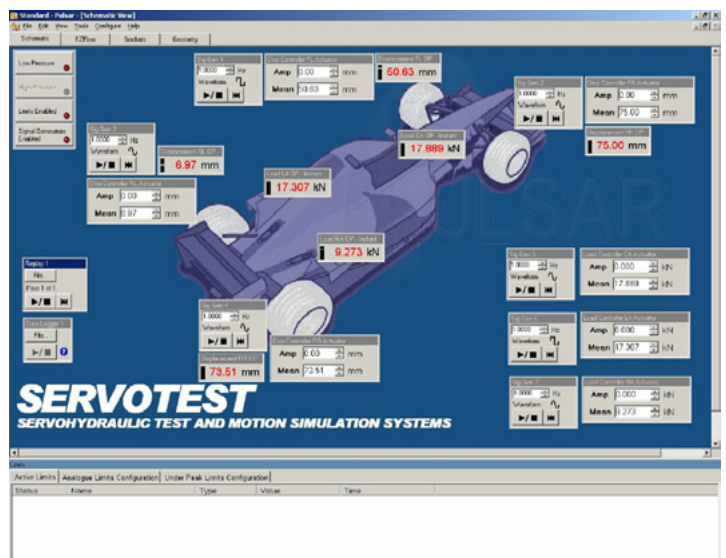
Standard - Pulsar - [Schematic View]
File Edit View Tools Configure Help
Schematic | E2Flow | Sockets | Geometry

Low Pressure
High Pressure
Limits Enabled
Signal Generators Enabled

Sig Gen 1
1.0000 Hz
Waveform

Disp Controller FL Actuator
Amp 0.00 mm
Mean 50.63 mm

Displacement FL DP
50.63 mm

Sig Gen 2
1.0000 Hz
Waveform

Disp Controller FR Actuator
Amp 0.00 mm
Mean 75.00 mm

Displacement FR DP
75.00 mm

Sig Gen 3
1.0000 Hz
Waveform

Displacement RL DP
6.97 mm

Disp Controller RL Actuator
Amp 0.00 mm
Mean 6.97 mm

Load EA DP - Instant
17.889 kN

Load EA DP - Instant
17.307 kN

Load RA DP - Instant
9.273 kN

Replay 1
File...
Pass 1 of 1

Data Logger 1
File...

Sig Gen 4
1.0000 Hz
Waveform

Disp Controller RR Actuator
Amp 0.00 mm
Mean 73.51 mm

Displacement RR DP
73.51 mm

Sig Gen 5
1.0000 Hz
Waveform

Load Controller EA Actuator
Amp 0.000 kN
Mean 17.889 kN

Sig Gen 6
1.0000 Hz
Waveform

Load Controller EA Actuator
Amp 0.000 kN
Mean 17.307 kN

Sig Gen 7
1.0000 Hz
Waveform

Load Controller RA Actuator
Amp 0.000 kN
Mean 9.273 kN

PULSAR

SERVOTEST
SERVOHYDRAULIC TEST AND MOTION SIMULATION SYSTEMS

Active Limits | Analogue Limits Configuration | Under Peak Limits Configuration
Status | Name | Type | Value | Time